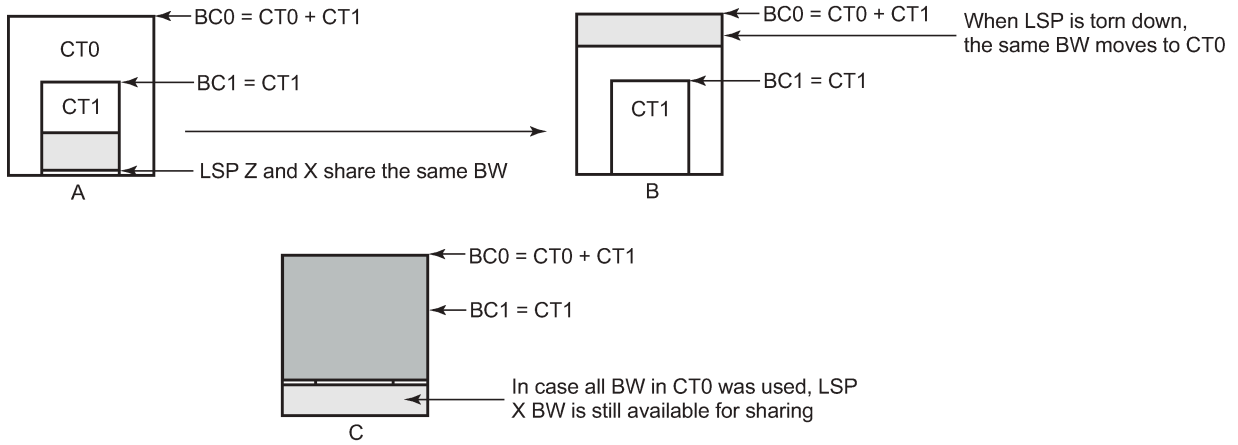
CT0

CT1

BC0 = CT0 + CT1

BC1 = CT1

LSP Z and X share the same BW

A

BC0 = CT0 + CT1

When LSP is torn down, the same BW moves to CT0

CT1

BC1 = CT1

B

BC0 = CT0 + CT1

BC1 = CT1

In case all BW in CT0 was used, LSP X BW is still available for sharing

C